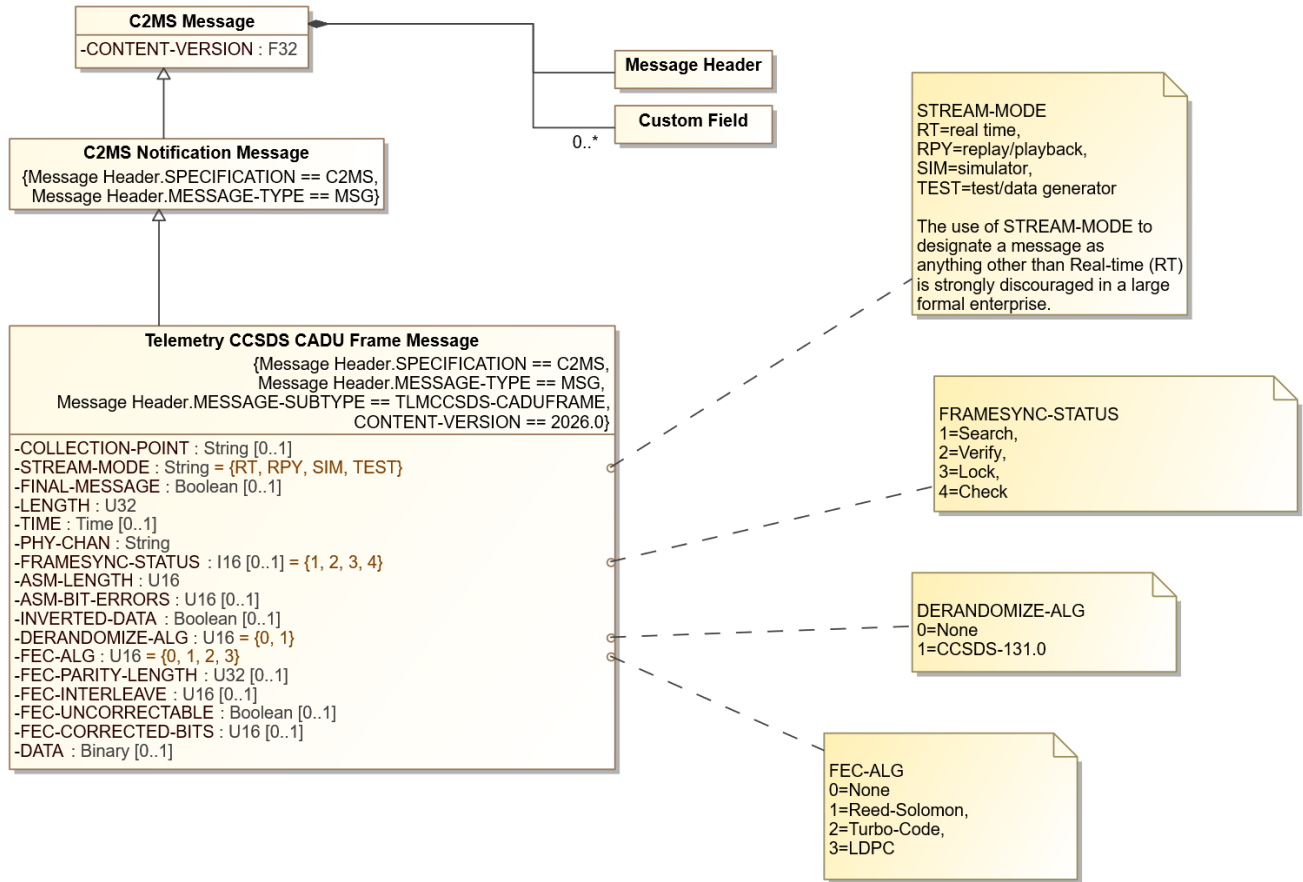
C2MS Message
-CONTENT-VERSION : F32

Message Header

Custom Field

0..*

C2MS Notification Message
{Message Header.SPECIFICATION == C2MS, Message Header.MESSAGE-TYPE == MSG}

Telemetry CCSDS CADU Frame Message
{Message Header.SPECIFICATION == C2MS, Message Header.MESSAGE-TYPE == MSG, Message Header.MESSAGE-SUBTYPE == TLMCCSDS-CADUFRAME, CONTENT-VERSION == 2026.0}

-COLLECTION-POINT : String [0..1]
-STREAM-MODE : String = {RT, RPY, SIM, TEST}
-FINAL-MESSAGE : Boolean [0..1]
-LENGTH : U32
-TIME : Time [0..1]
-PHY-CHAN : String
-FRAMESYNC-STATUS : I16 [0..1] = {1, 2, 3, 4}
-ASM-LENGTH : U16
-ASM-BIT-ERRORS : U16 [0..1]
-INVERTED-DATA : Boolean [0..1]
-DERANDOMIZE-ALG : U16 = {0, 1}
-FEC-ALG : U16 = {0, 1, 2, 3}
-FEC-PARITY-LENGTH : U32 [0..1]
-FEC-INTERLEAVE : U16 [0..1]
-FEC-UNCORRECTABLE : Boolean [0..1]
-FEC-CORRECTED-BITS : U16 [0..1]
-DATA : Binary [0..1]

STREAM-MODE
RT=real time,
RPY=replay/playback,
SIM=simulator,
TEST=test/data generator

The use of STREAM-MODE to designate a message as anything other than Real-time (RT) is strongly discouraged in a large formal enterprise.

FRAMESYNC-STATUS
1=Search,
2=Verify,
3=Lock,
4=Check

DERANDOMIZE-ALG
0=None
1=CCSDS-131.0

FEC-ALG
0=None
1=Reed-Solomon,
2=Turbo-Code,
3=LDPC